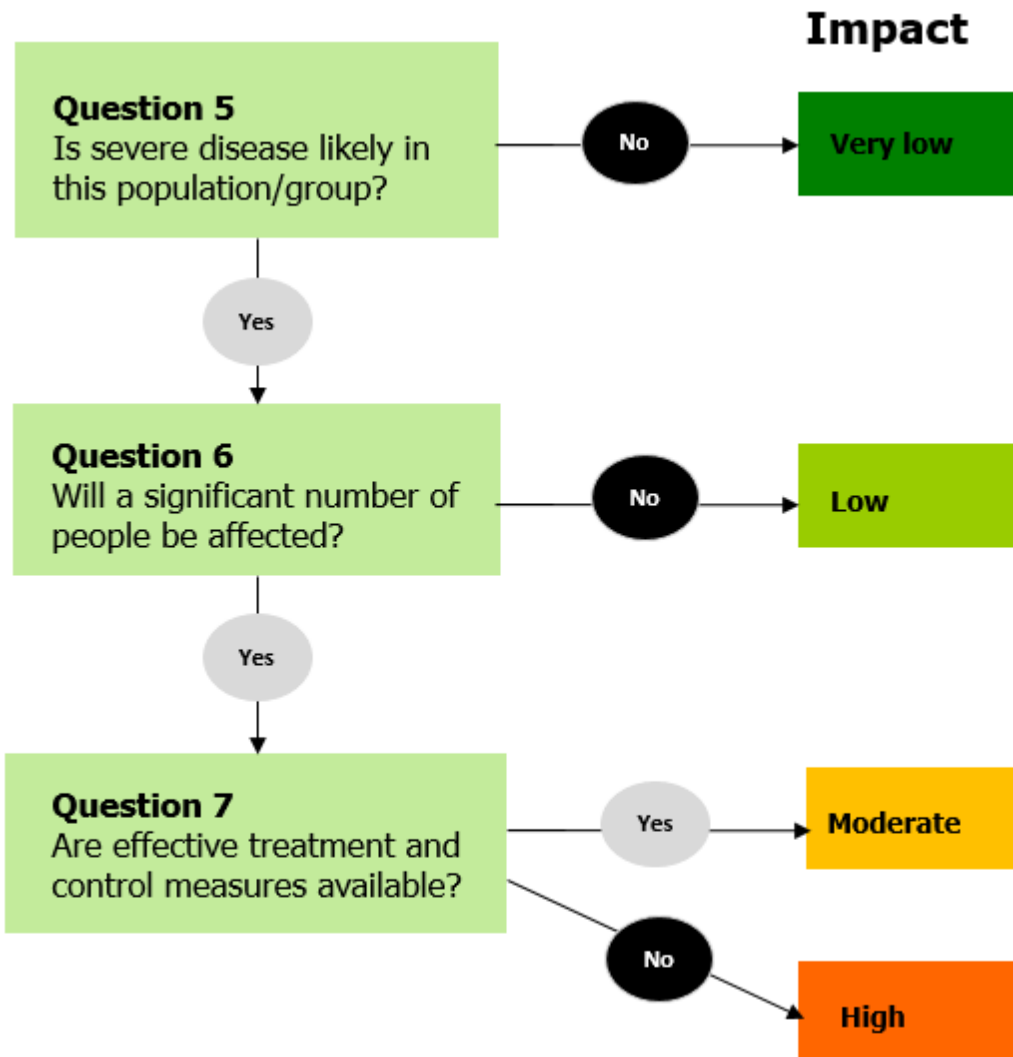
Impact

Question 5
Is severe disease likely in this population/group?

No

Very low

Yes

Question 6
Will a significant number of people be affected?

No

Low

Yes

Question 7
Are effective treatment and control measures available?

Yes

Moderate

No

High